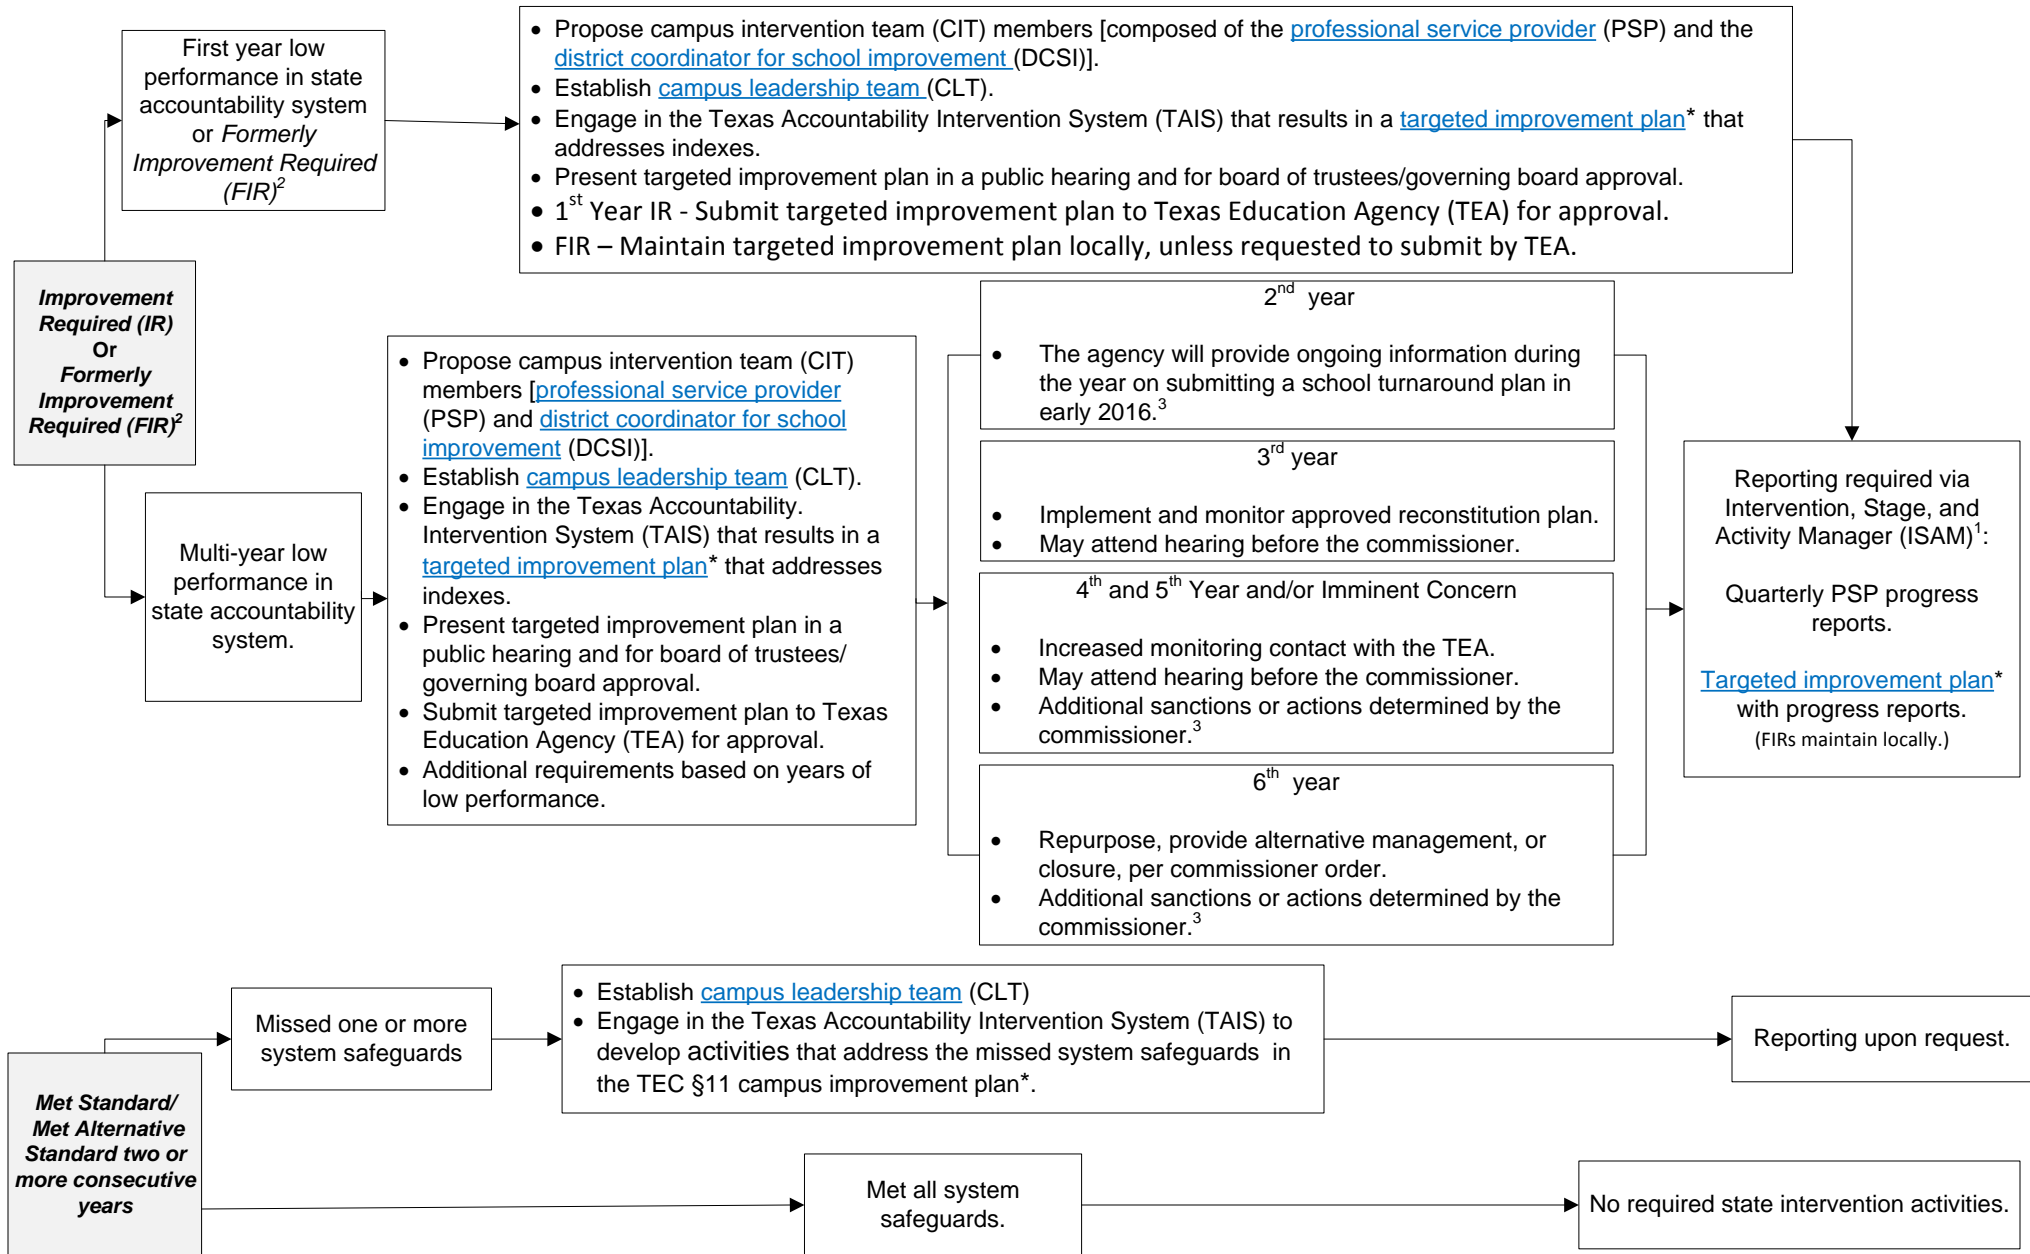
Improvement Required (IR) Or Formerly Improvement Required (FIR)$^2$

First year low performance in state accountability system or Formerly Improvement Required (FIR)$^2$

- Propose campus intervention team (CIT) members [composed of the professional service provider (PSP) and the district coordinator for school improvement (DCSI)].
- Establish campus leadership team (CLT).
- Engage in the Texas Accountability Intervention System (TAIS) that results in a targeted improvement plan* that addresses indexes.
- Present targeted improvement plan in a public hearing and for board of trustees/governing board approval.
- 1$^{st}$ Year IR - Submit targeted improvement plan to Texas Education Agency (TEA) for approval.
- FIR – Maintain targeted improvement plan locally, unless requested to submit by TEA.

Multi-year low performance in state accountability system.

- Propose campus intervention team (CIT) members [professional service provider (PSP) and district coordinator for school improvement (DCSI)].
- Establish campus leadership team (CLT).
- Engage in the Texas Accountability. Intervention System (TAIS) that results in a targeted improvement plan* that addresses indexes.
- Present targeted improvement plan in a public hearing and for board of trustees/ governing board approval.
- Submit targeted improvement plan to Texas Education Agency (TEA) for approval.
- Additional requirements based on years of low performance.

2$^{nd}$ year

- The agency will provide ongoing information during the year on submitting a school turnaround plan in early 2016.$^3$

3$^{rd}$ year

- Implement and monitor approved reconstitution plan.
- May attend hearing before the commissioner.

4$^{th}$ and 5$^{th}$ Year and/or Imminent Concern

- Increased monitoring contact with the TEA.
- May attend hearing before the commissioner.
- Additional sanctions or actions determined by the commissioner.$^3$

6$^{th}$ year

- Repurpose, provide alternative management, or closure, per commissioner order.
- Additional sanctions or actions determined by the commissioner.$^3$

Reporting required via Intervention, Stage, and Activity Manager (ISAM)$^1$:

Quarterly PSP progress reports.

Targeted improvement plan* with progress reports.
(FIRs maintain locally.)

Met Standard/ Met Alternative Standard two or more consecutive years

Missed one or more system safeguards

- Establish campus leadership team (CLT)
- Engage in the Texas Accountability Intervention System (TAIS) to develop activities that address the missed system safeguards in the TEC §11 campus improvement plan*.

Reporting upon request.

Met all system safeguards.

No required state intervention activities.